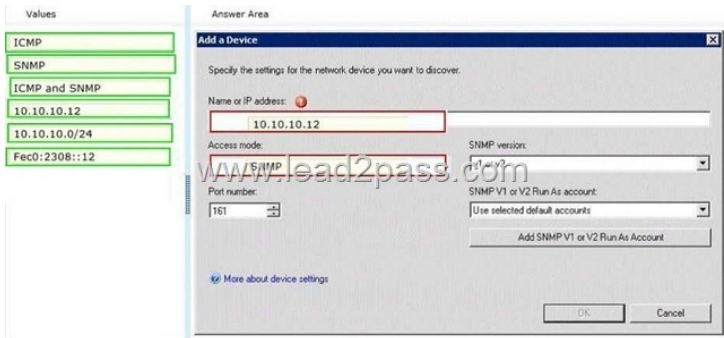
Values

ICMP

SNMP

ICMP and SNMP

10.10.10.12

10.10.10.0/24

Fec0:2308::12

Answer Area

Add a Device

Specify the settings for the network device you want to discover.

Name or IP address:

10.10.10.12

Access mode:

SNMP

SNMP version:

v1 or v2

Port number:

161

SNMP V1 or V2 Run As account:

Use selected default accounts

Add SNMP V1 or V2 Run As Account

More about device settings

OK

Cancel

www.lead2pass.com